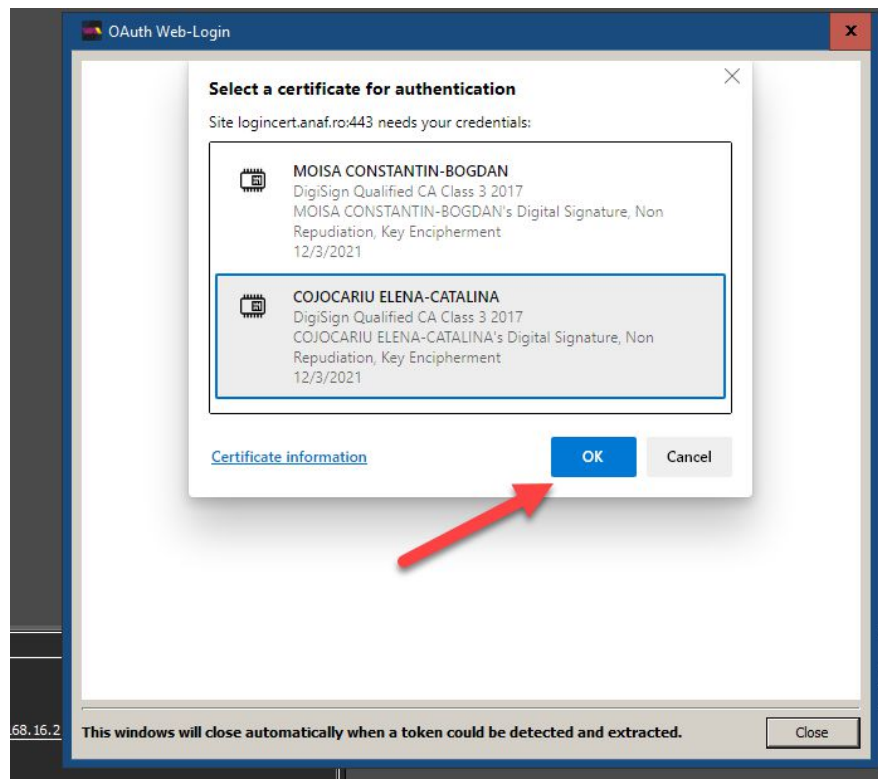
OAuth Web-Login

x

Select a certificate for authentication

Site logincert.anaf.ro:443 needs your credentials:

MOISA CONSTANTIN-BOGDAN
DigiSign Qualified CA Class 3 2017
MOISA CONSTANTIN-BOGDAN's Digital Signature, Non Repudiation, Key Encipherment
12/3/2021

COJOCARIU ELENA-CATALINA
DigiSign Qualified CA Class 3 2017
COJOCARIU ELENA-CATALINA's Digital Signature, Non Repudiation, Key Encipherment
12/3/2021

Certificate information

OK

Cancel

.68.16.2

This windows will close automatically when a token could be detected and extracted.

Close